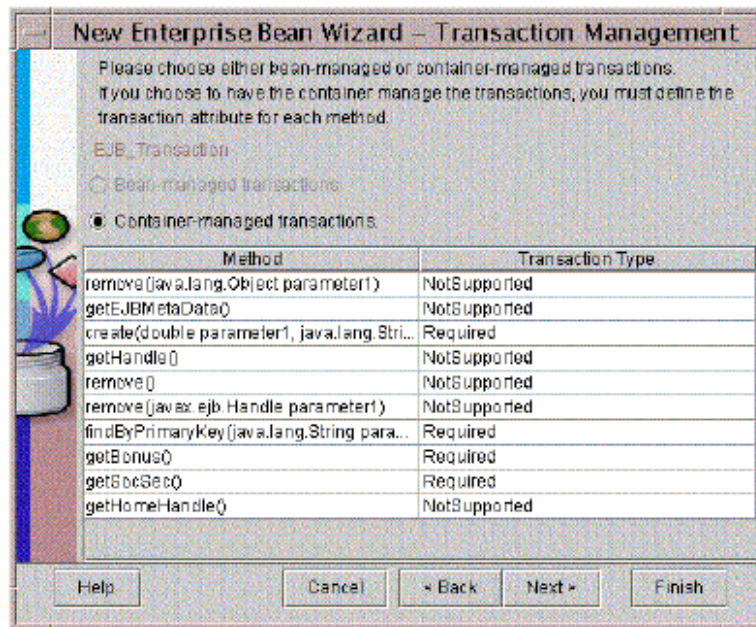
New Enterprise Bean Wizard – Transaction Management

Please choose either bean-managed or container-managed transactions.
If you choose to have the container manage the transactions, you must define the transaction attribute for each method.

EJB_Transaction

Bean-managed transactions

Container-managed transactions

| Method | Transaction Type |
|---|---|
| remove(java.lang.Object parameter1) | NotSupported |
| getEJBMetaData() | NotSupported |
| create(double parameter1, java.lang.Stri... | Required |
| getHandle() | NotSupported |
| remove() | NotSupported |
| remove(javax.ejb.Handle parameter1) | NotSupported |
| findByPrimaryKey(java.lang.String para... | Required |
| getBonus() | Required |
| getSocSec() | Required |
| getHomeHandle() | NotSupported |

Help   Cancel   < Back   Next >   Finish